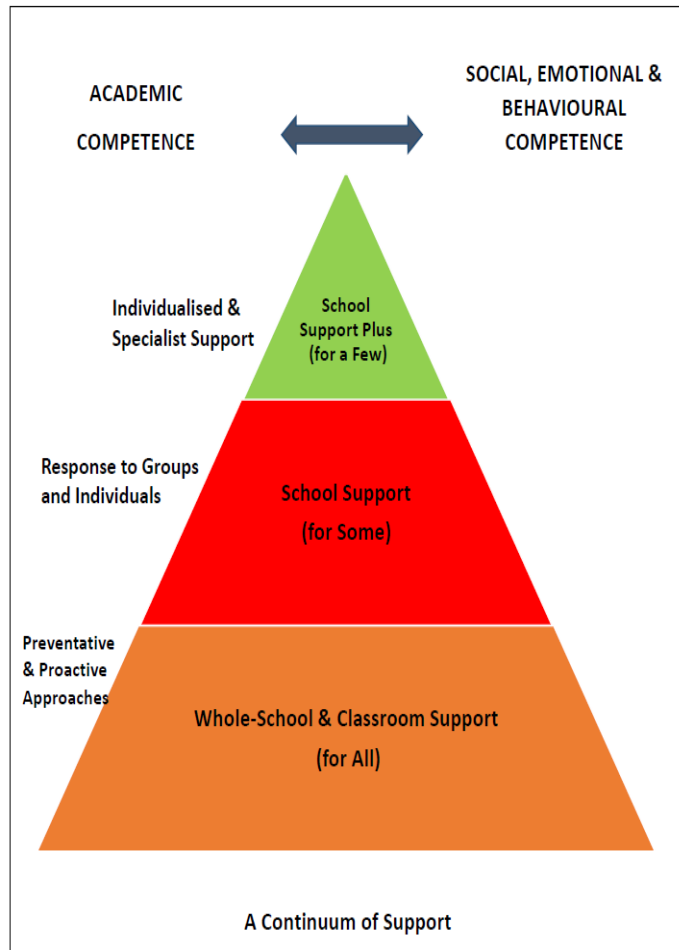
ACADEMIC COMPETENCE

SOCIAL, EMOTIONAL & BEHAVIOURAL COMPETENCE

Individualised & Specialist Support

School Support Plus (for a Few)

Response to Groups and Individuals

School Support (for Some)

Preventative & Proactive Approaches

Whole-School & Classroom Support (for All)

A Continuum of Support